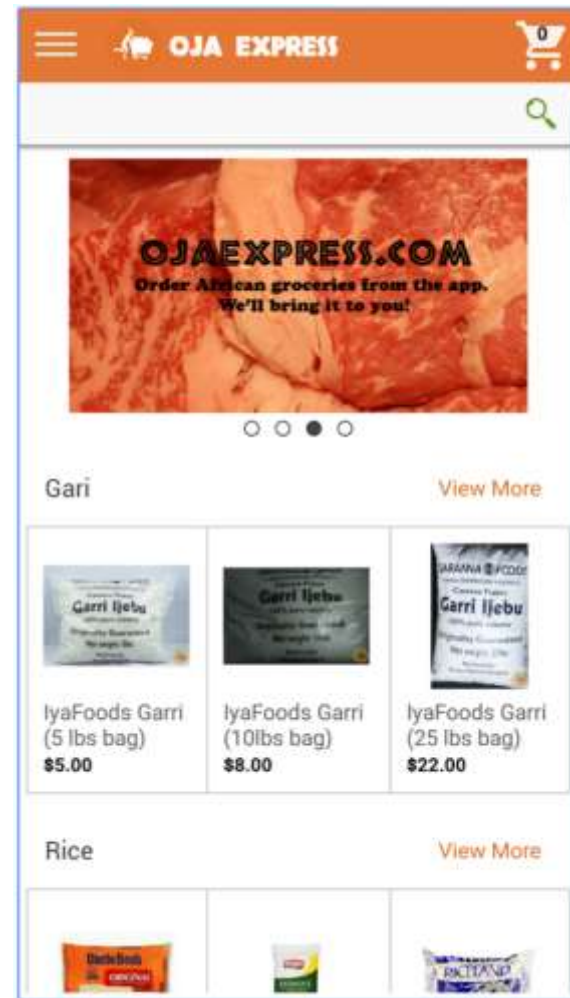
OJA EXPRESS

0

OJAEXPRESS.COM
Order African groceries from the app.
We'll bring it to you!

Gari

View More

Garri Ijebu

Garri Ijebu

Garri Ijebu

IyaFoods Garri (5 lbs bag)
$5.00

IyaFoods Garri (10lbs bag)
$8.00

IyaFoods Garri (25 lbs bag)
$22.00

Rice

View More